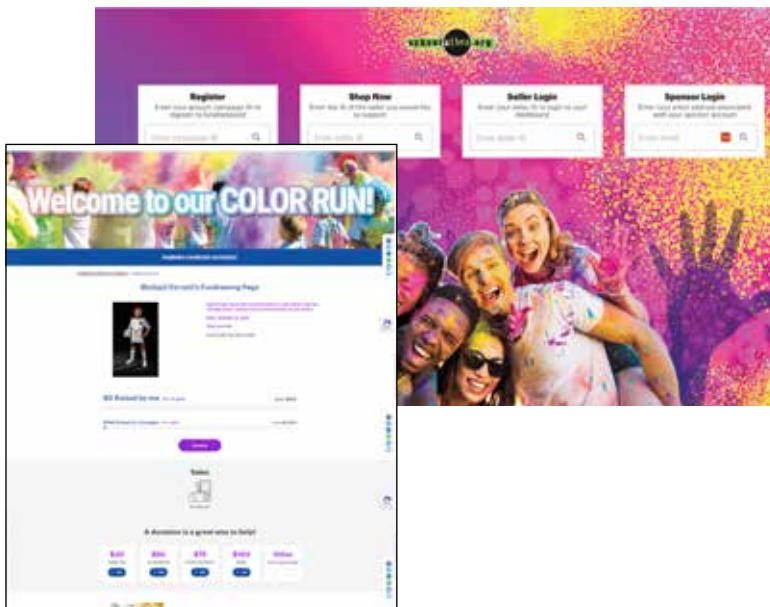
schoolathon.org

Register
Enter your group's campaign ID or register to fundraise
Enter campaign ID

Shop Now
Enter the ID of the seller you would like to support
Enter seller ID

Seller Login
Enter your seller ID to login to your dashboard
Enter seller ID

Sponsor Login
Enter your email address associated with your sponsor account
Enter email

Welcome to our COLOR RUN!

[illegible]

Michael Gerrald's Fundraising Page

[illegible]

$0 Raised by me

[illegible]

Donate

Sales

A donation is a great way to help!

$20
$50
$75
$100
Other